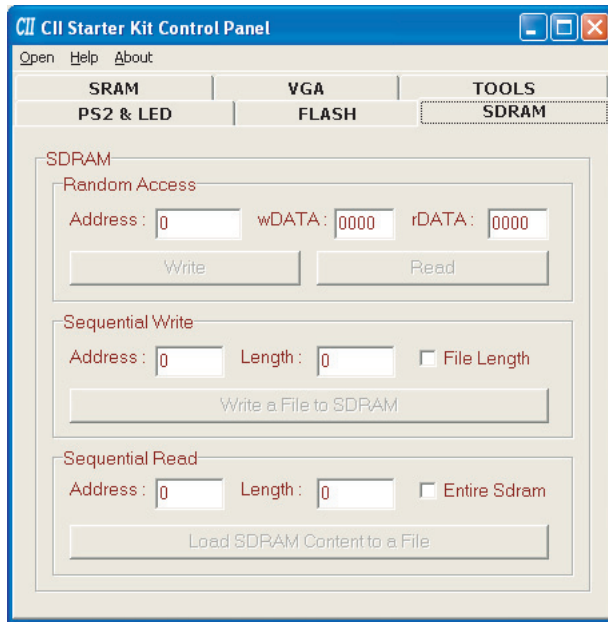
CII CII Starter Kit Control Panel

Open Help About

SRAM | VGA | TOOLS
PS2 & LED | FLASH | SDRAM

SDRAM

Random Access

Address : 0 wDATA : 0000 rDATA : 0000

Write Read

Sequential Write

Address : 0 Length : 0 File Length

Write a File to SDRAM

Sequential Read

Address : 0 Length : 0 Entire Sdram

Load SDRAM Content to a File